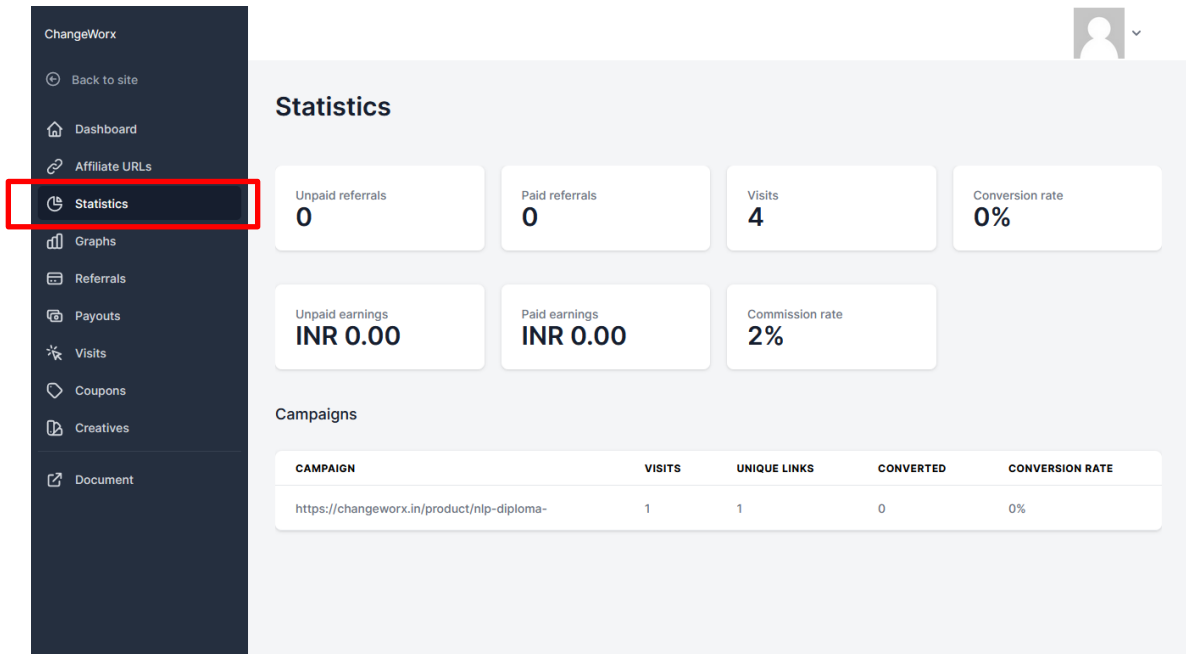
ChangeWorx

Back to site

Dashboard

Affiliate URLs

Statistics

Graphs

Referrals

Payouts

Visits

Coupons

Creatives

Document

Statistics

Unpaid referrals
0

Paid referrals
0

Visits
4

Conversion rate
0%

Unpaid earnings
INR 0.00

Paid earnings
INR 0.00

Commission rate
2%

Campaigns

| CAMPAIGN | VISITS | UNIQUE LINKS | CONVERTED | CONVERSION RATE |
|---|---|---|---|---|
| https://changeworx.in/product/nlp-diploma- | 1 | 1 | 0 | 0% |